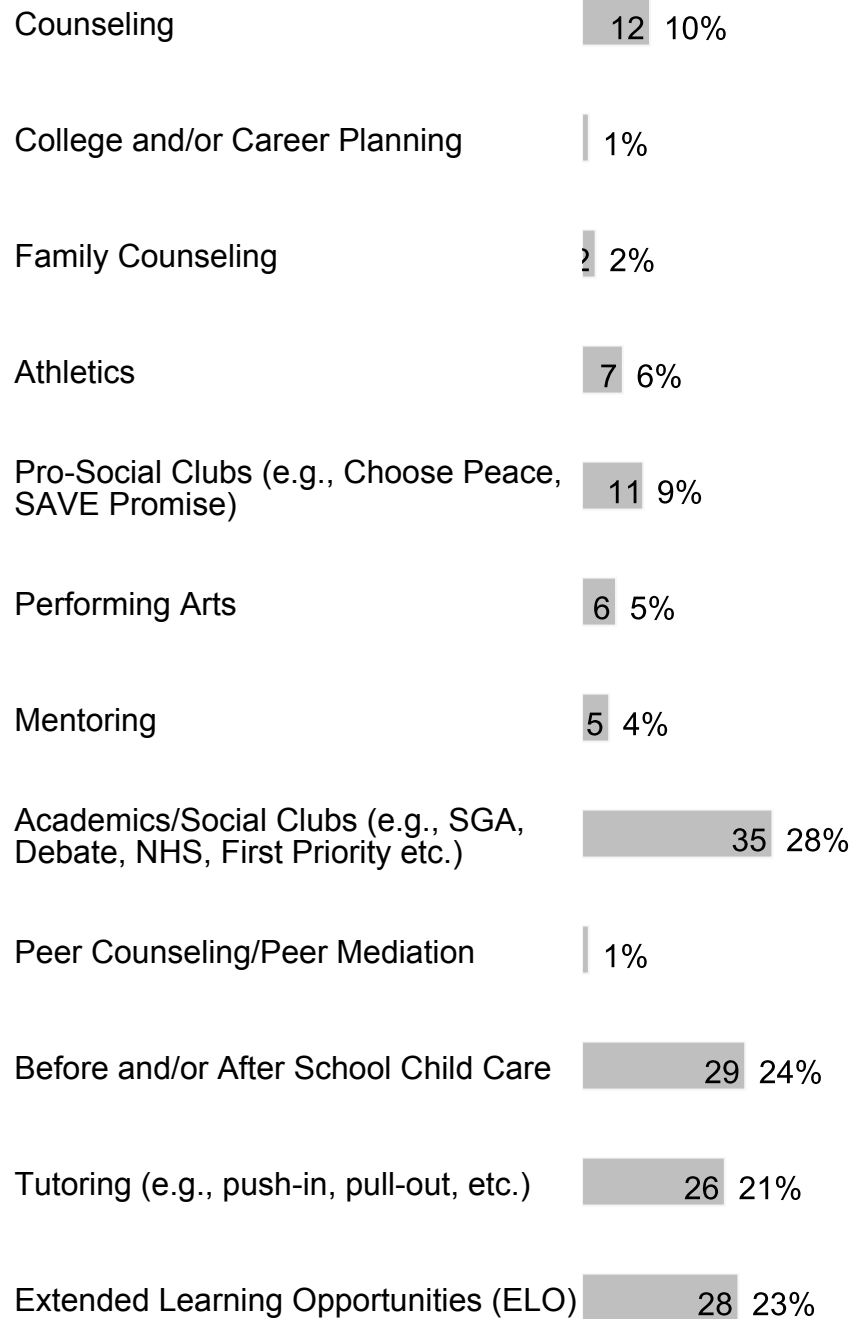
Counseling 12 10%

College and/or Career Planning 1%

Family Counseling 2 2%

Athletics 7 6%

Pro-Social Clubs (e.g., Choose Peace, SAVE Promise) 11 9%

Performing Arts 6 5%

Mentoring 5 4%

Academics/Social Clubs (e.g., SGA, Debate, NHS, First Priority etc.) 35 28%

Peer Counseling/Peer Mediation 1%

Before and/or After School Child Care 29 24%

Tutoring (e.g., push-in, pull-out, etc.) 26 21%

Extended Learning Opportunities (ELO) 28 23%